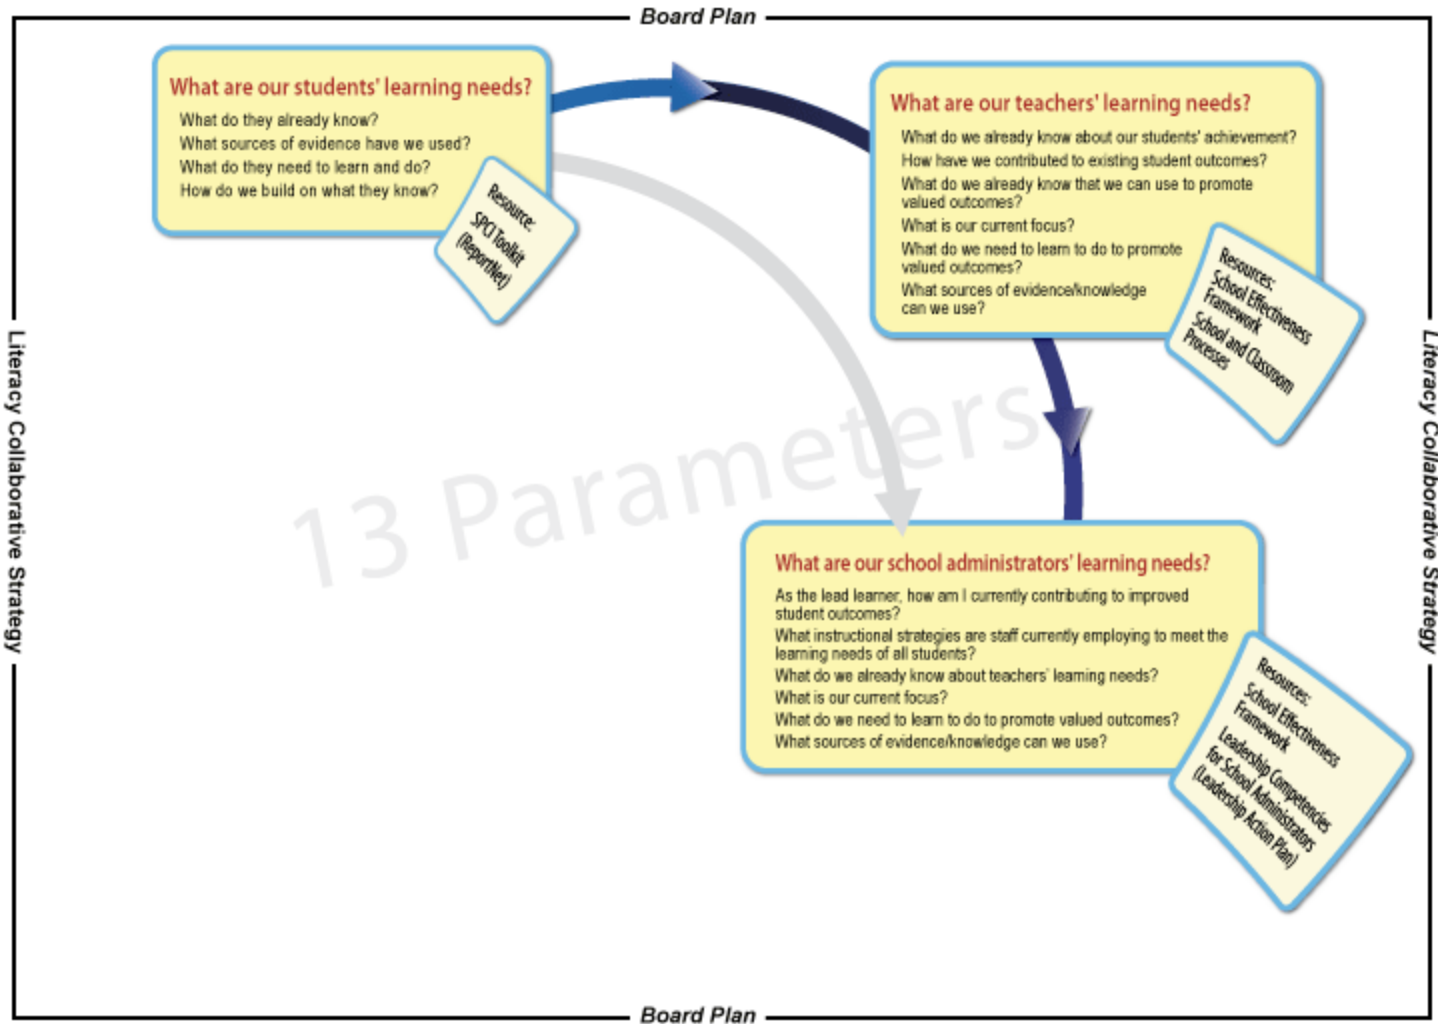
Board Plan

What are our students' learning needs?

What do they already know?
What sources of evidence have we used?
What do they need to learn and do?
How do we build on what they know?

Resource:
SPCI Toolkit
(ReportNet)

What are our teachers' learning needs?

What do we already know about our students' achievement?
How have we contributed to existing student outcomes?
What do we already know that we can use to promote valued outcomes?
What is our current focus?
What do we need to learn to do to promote valued outcomes?
What sources of evidence/knowledge can we use?

Resources:
School Effectiveness Framework
School and Classroom Processes

13 Parameters

What are our school administrators' learning needs?

As the lead learner, how am I currently contributing to improved student outcomes?
What instructional strategies are staff currently employing to meet the learning needs of all students?
What do we already know about teachers' learning needs?
What is our current focus?
What do we need to learn to do to promote valued outcomes?
What sources of evidence/knowledge can we use?

Resources:
School Effectiveness Framework
Leadership Competencies for School Administrators
(Leadership Action Plan)

Literacy Collaborative Strategy

Literacy Collaborative Strategy

Board Plan